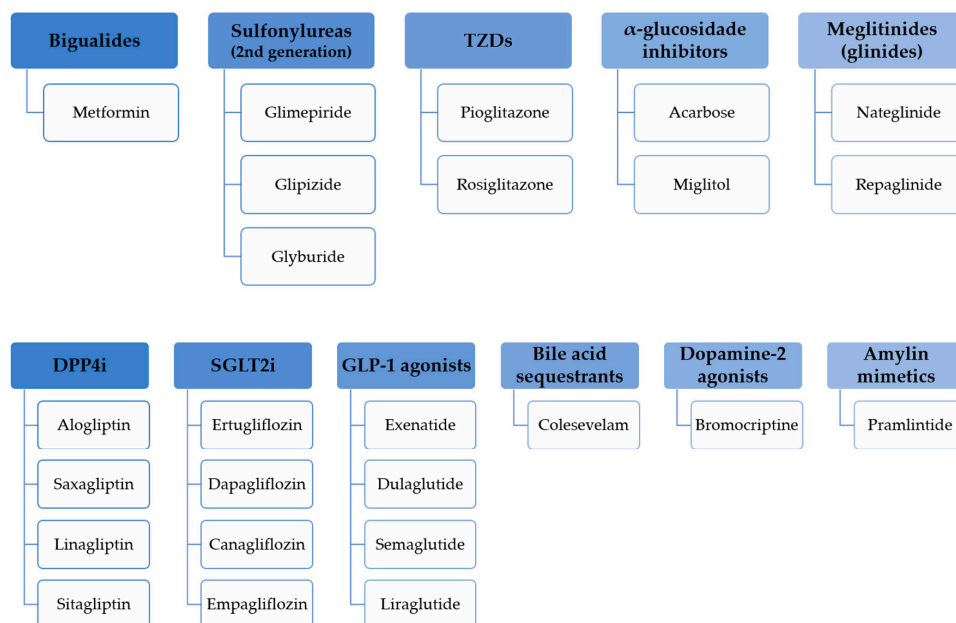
Bigualides

Metformin

Sulfonylureas (2nd generation)

Glimepiride

Glipizide

Glyburide

TZDs

Pioglitazone

Rosiglitazone

α-glucosidade inhibitors

Acarbose

Miglitol

Meglitinides (glinides)

Nateglinide

Repaglinide

DPP4i

Alogliptin

Saxagliptin

Linagliptin

Sitagliptin

SGLT2i

Ertugliflozin

Dapagliflozin

Canagliflozin

Empagliflozin

GLP-1 agonists

Exenatide

Dulaglutide

Semaglutide

Liraglutide

Bile acid sequestrants

Colesevelam

Dopamine-2 agonists

Bromocriptine

Amylin mimetics

Pramlintide